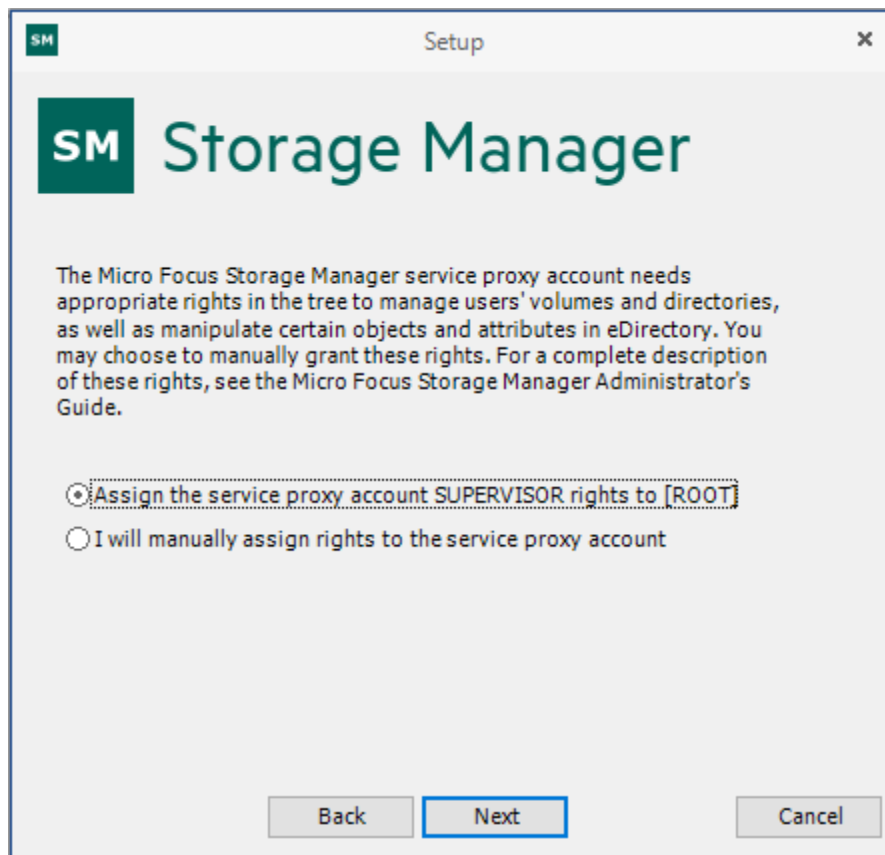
SM Setup ×

SM Storage Manager

The Micro Focus Storage Manager service proxy account needs appropriate rights in the tree to manage users' volumes and directories, as well as manipulate certain objects and attributes in eDirectory. You may choose to manually grant these rights. For a complete description of these rights, see the Micro Focus Storage Manager Administrator's Guide.

Assign the service proxy account SUPERVISOR rights to [ROOT]

I will manually assign rights to the service proxy account

Back Next Cancel